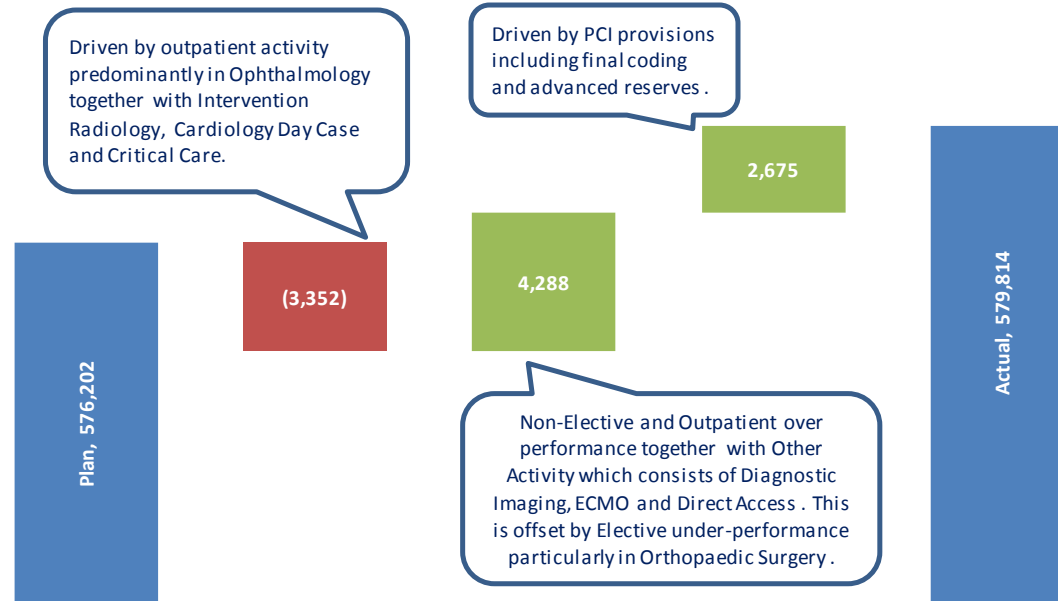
Driven by outpatient activity predominantly in Ophthalmology together with Intervention Radiology, Cardiology Day Case and Critical Care.

Driven by PCI provisions including final coding and advanced reserves .

2,675

(3,352)

4,288

Plan, 576,202

Actual, 579,814

Non-Elective and Outpatient over performance together with Other Activity which consists of Diagnostic Imaging, ECMO and Direct Access . This is offset by Elective under-performance particularly in Orthopaedic Surgery .